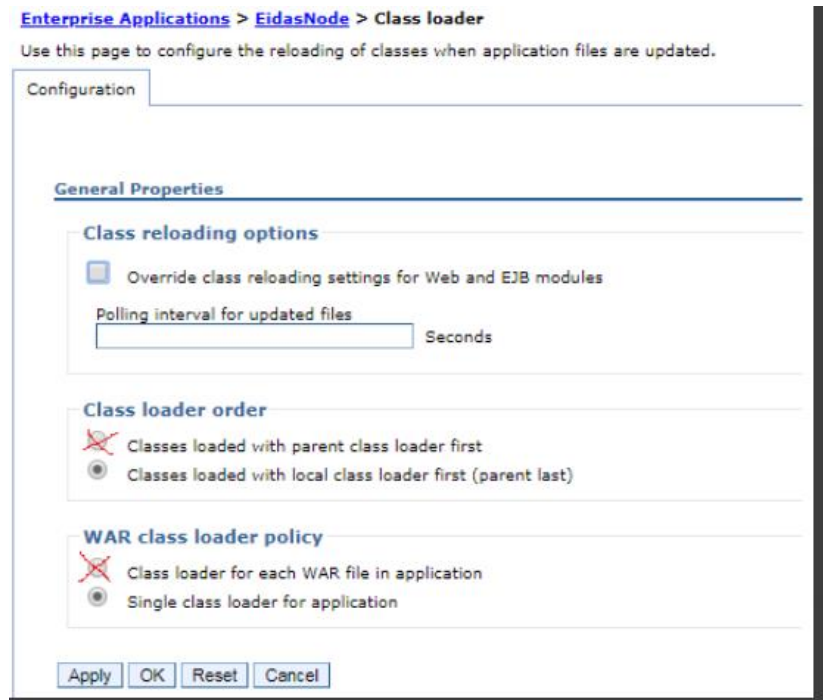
Enterprise Applications > EidasNode > Class loader

Use this page to configure the reloading of classes when application files are updated.

Configuration

General Properties

Class reloading options

Override class reloading settings for Web and EJB modules

Polling interval for updated files

Seconds

Class loader order

Classes loaded with parent class loader first

Classes loaded with local class loader first (parent last)

WAR class loader policy

Class loader for each WAR file in application

Single class loader for application

Apply OK Reset Cancel